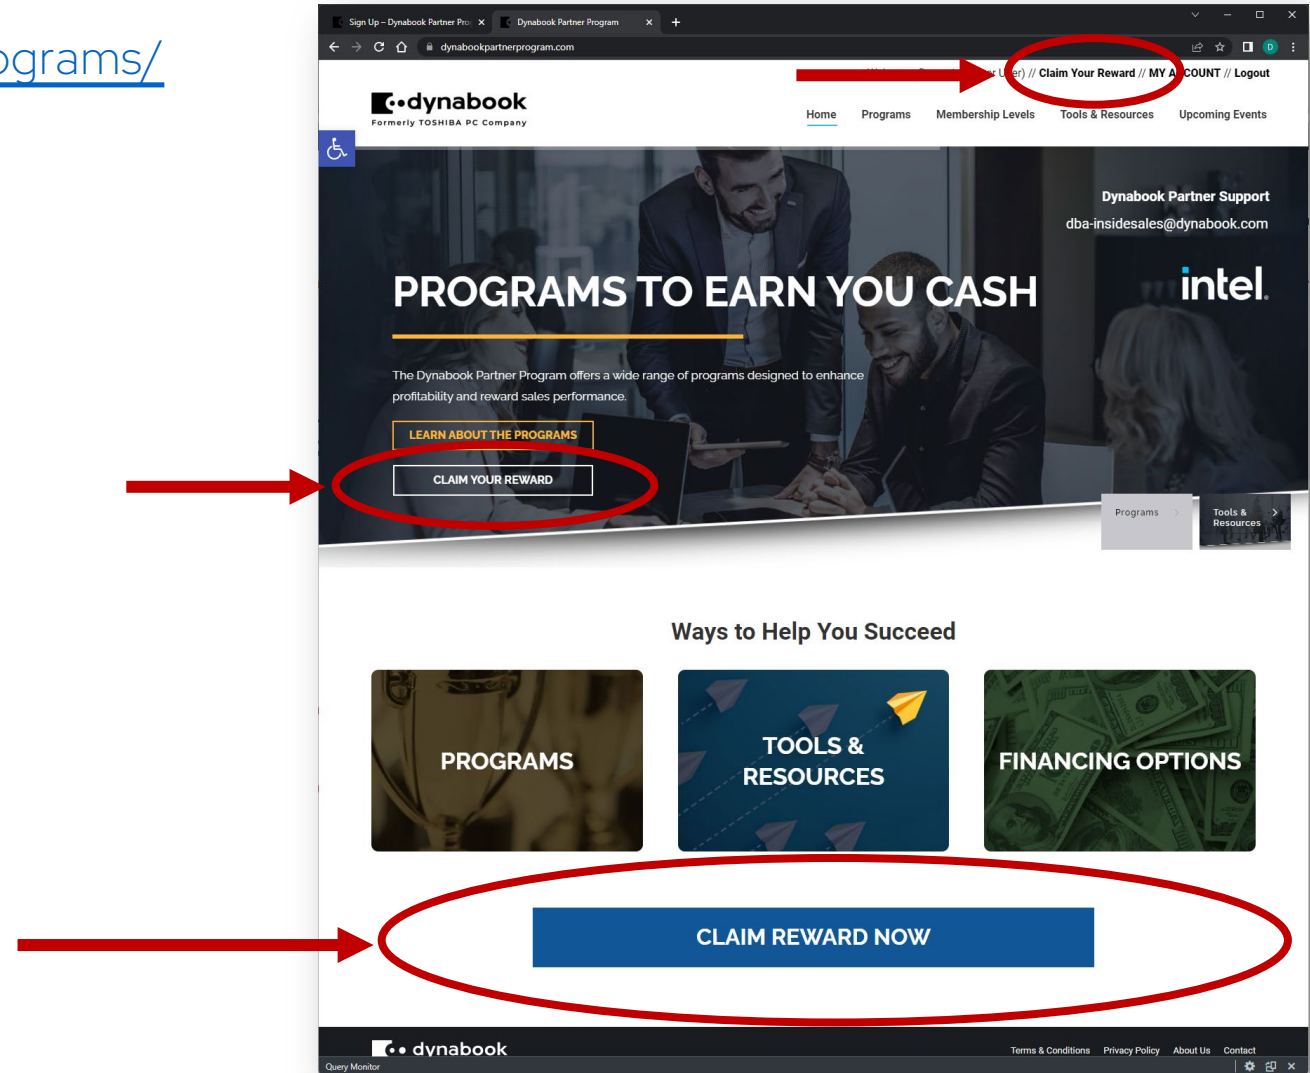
ograms/

Sign Up – Dynabook Partner Pro ×
Dynabook Partner Program ×
+

dynabookpartnerprogram.com

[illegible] User) // Claim Your Reward // MY A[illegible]COUNT // Logout

dynabook
Formerly TOSHIBA PC Company

Home Programs Membership Levels Tools & Resources Upcoming Events

Dynabook Partner Support
dba-insidesales@dynabook.com

intel.

PROGRAMS TO EARN YOU CASH

The Dynabook Partner Program offers a wide range of programs designed to enhance profitability and reward sales performance.

LEARN ABOUT THE PROGRAMS

CLAIM YOUR REWARD

Programs
Tools & Resources

Ways to Help You Succeed

PROGRAMS

TOOLS & RESOURCES

FINANCING OPTIONS

CLAIM REWARD NOW

dynabook

Terms & Conditions Privacy Policy About Us Contact

Query Monitor